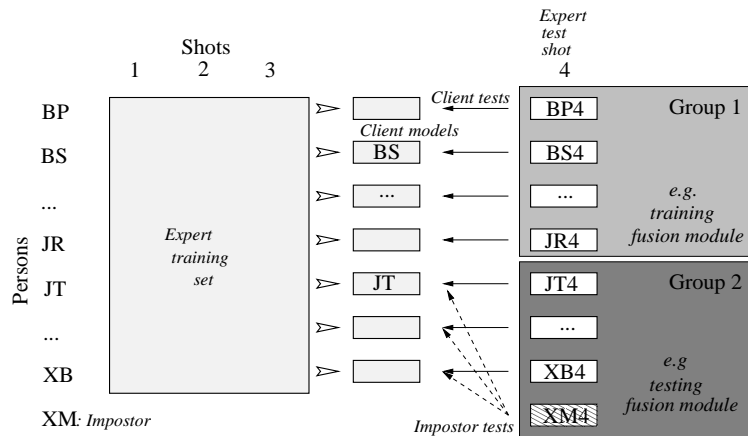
Shots
1 2 3

Expert test shot
4

Persons

BP
BS
...
JR
JT
...
XB

XM: Impostor

Expert training set

Client tests

Client models

BS
...
JT

BP4
BS4
...
JR4
JT4
...
XB4
XM4

Group 1

e.g. training fusion module

Group 2

e.g testing fusion module

Impostor tests